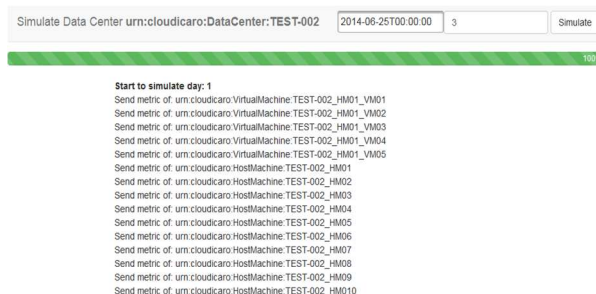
Simulate Data Center **urn:cloudicaro:DataCenter:TEST-002** 2014-06-25T00:00:00 3 Simulate

100

**Start to simulate day: 1**
Send metric of: urn:cloudicaro:VirtualMachine:TEST-002_HM01_VM01
Send metric of: urn:cloudicaro:VirtualMachine:TEST-002_HM01_VM02
Send metric of: urn:cloudicaro:VirtualMachine:TEST-002_HM01_VM03
Send metric of: urn:cloudicaro:VirtualMachine:TEST-002_HM01_VM04
Send metric of: urn:cloudicaro:VirtualMachine:TEST-002_HM01_VM05
Send metric of: urn:cloudicaro:HostMachine:TEST-002_HM01
Send metric of: urn:cloudicaro:HostMachine:TEST-002_HM02
Send metric of: urn:cloudicaro:HostMachine:TEST-002_HM03
Send metric of: urn:cloudicaro:HostMachine:TEST-002_HM04
Send metric of: urn:cloudicaro:HostMachine:TEST-002_HM05
Send metric of: urn:cloudicaro:HostMachine:TEST-002_HM06
Send metric of: urn:cloudicaro:HostMachine:TEST-002_HM07
Send metric of: urn:cloudicaro:HostMachine:TEST-002_HM08
Send metric of: urn:cloudicaro:HostMachine:TEST-002_HM09
Send metric of: urn:cloudicaro:HostMachine:TEST-002_HM010